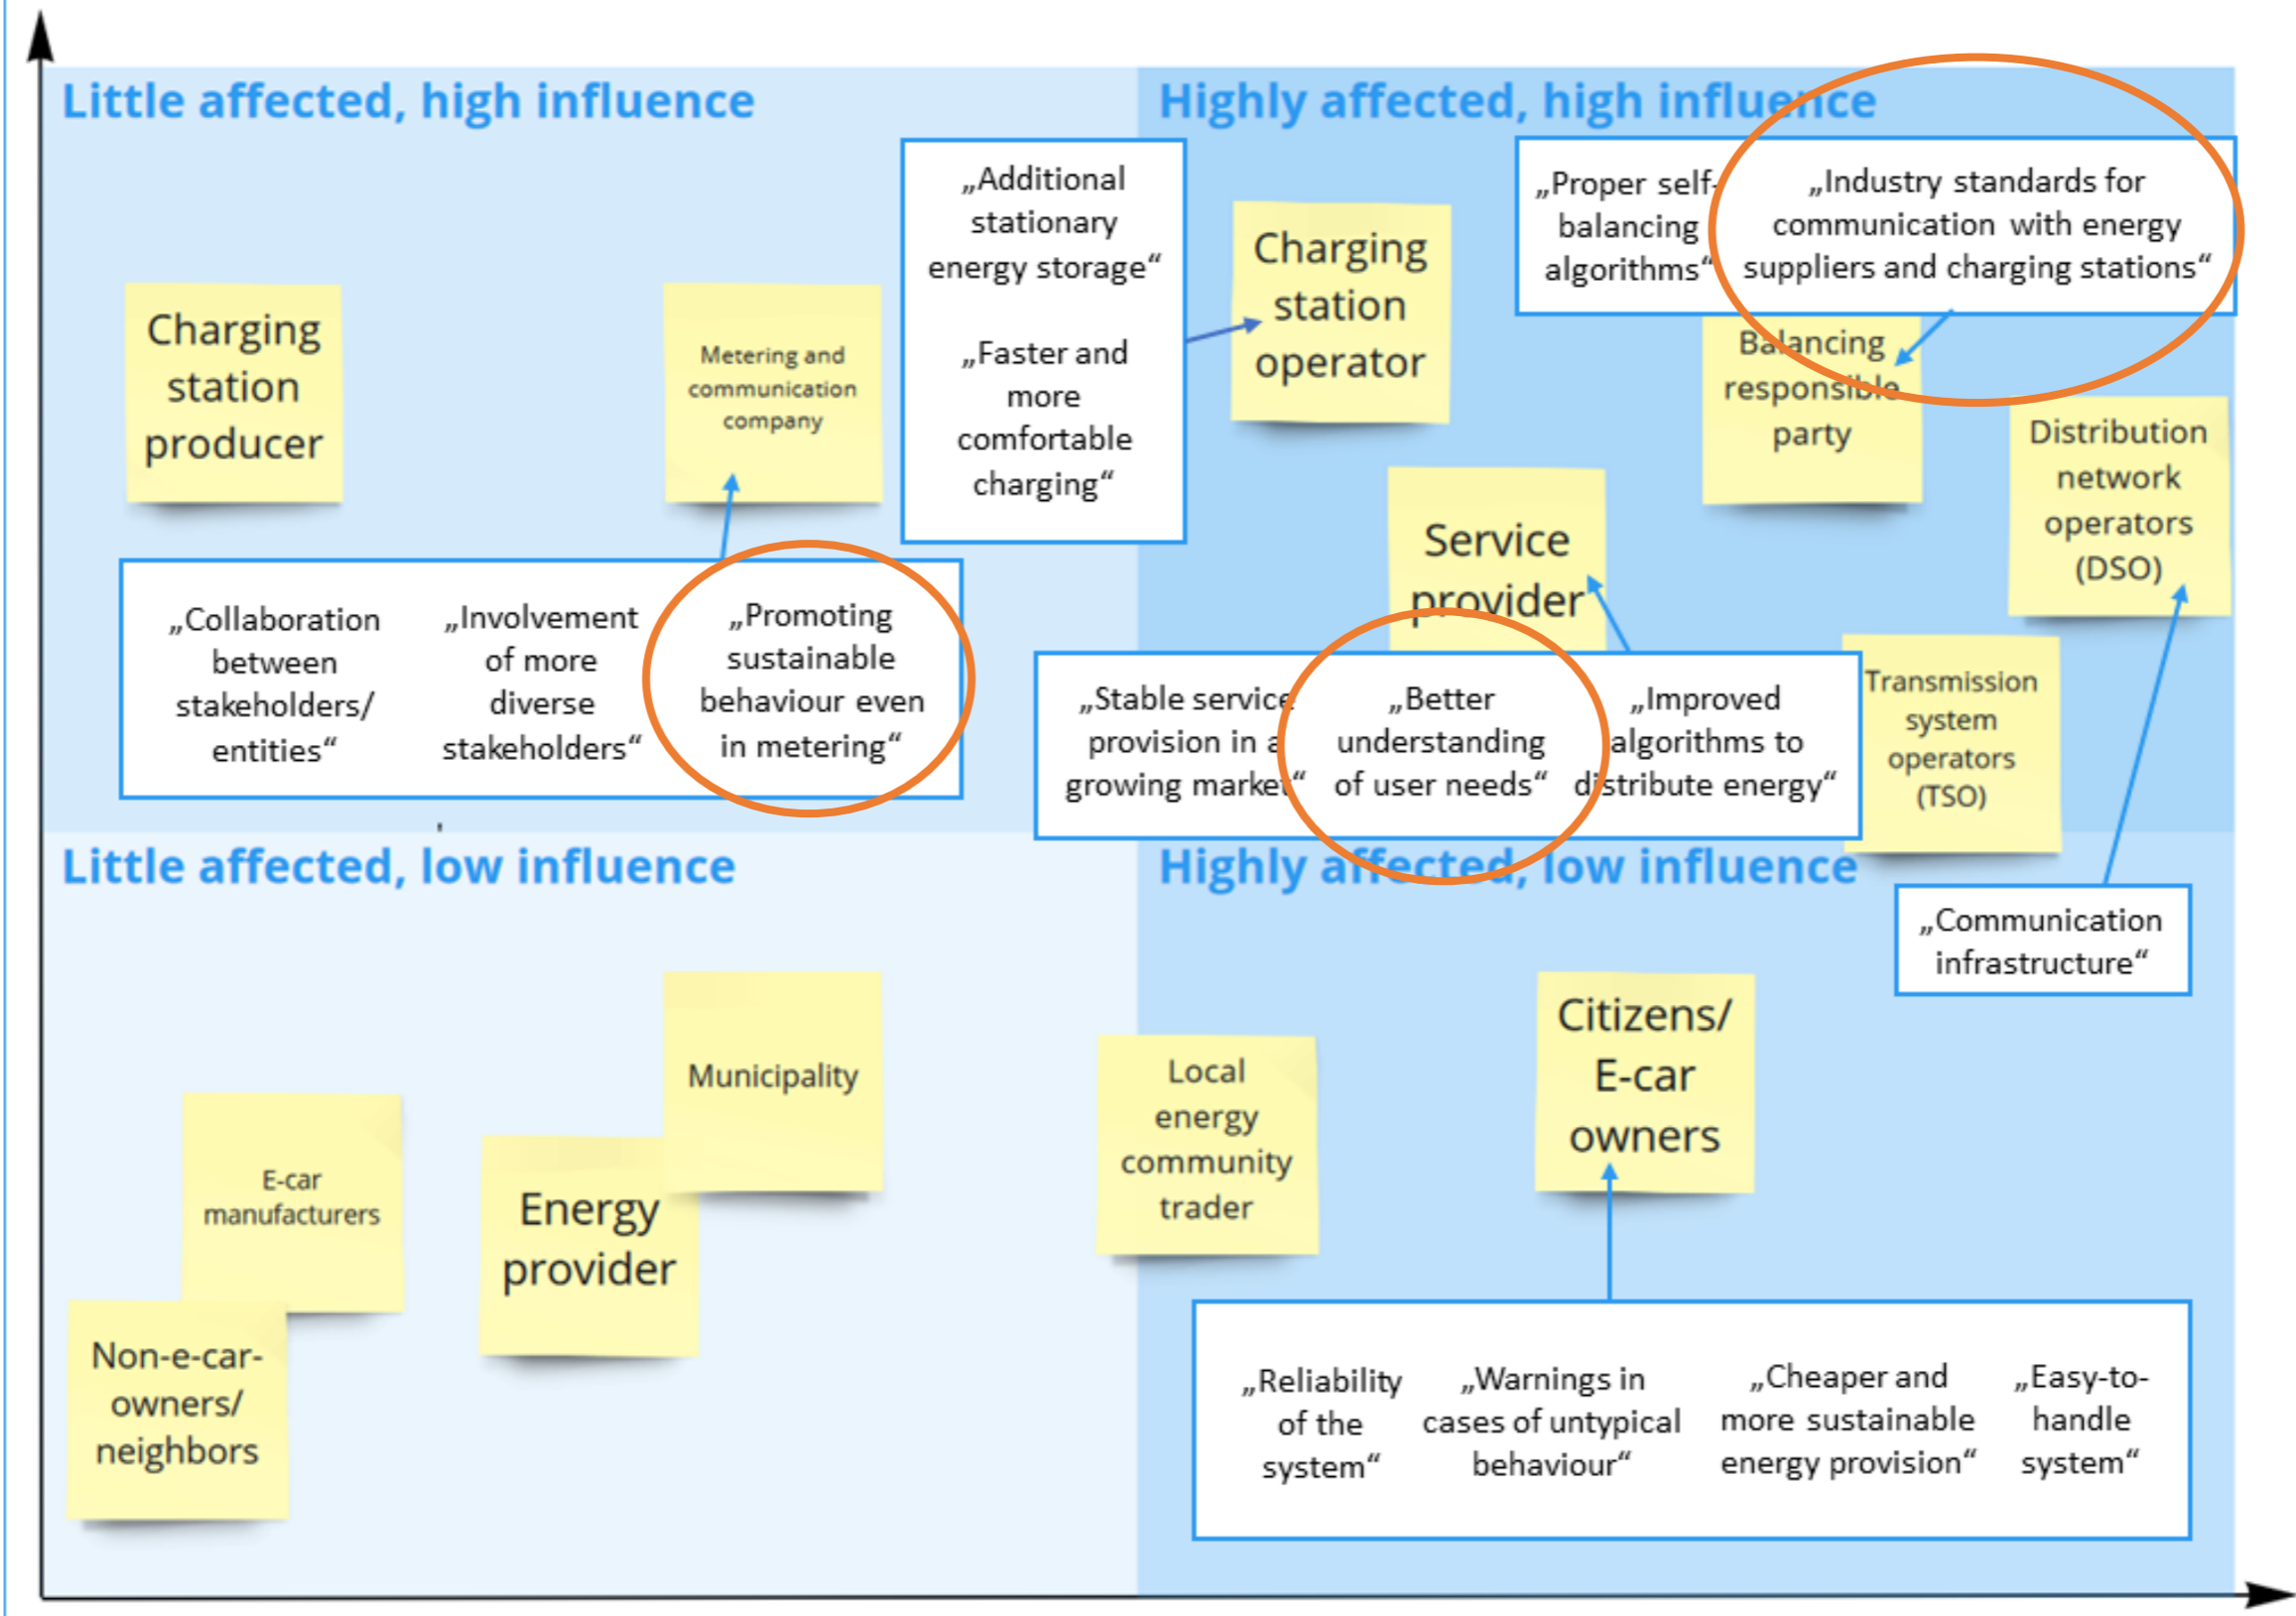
Little affected, high influence

Highly affected, high influence

Charging station producer

Metering and communication company

„Additional stationary energy storage“

„Faster and more comfortable charging“

Charging station operator

„Proper self-balancing algorithms“

„Industry standards for communication with energy suppliers and charging stations“

Balancing responsible party

Distribution network operators (DSO)

Service provider

„Collaboration between stakeholders/ entities“

„Involvement of more diverse stakeholders“

„Promoting sustainable behaviour even in metering“

„Stable service provision in a growing market“

„Better understanding of user needs“

„Improved algorithms to distribute energy“

Transmission system operators (TSO)

Little affected, low influence

Highly affected, low influence

„Communication infrastructure“

Municipality

Local energy community trader

Citizens/ E-car owners

E-car manufacturers

Energy provider

Non-e-car-owners/ neighbors

„Reliability of the system“

„Warnings in cases of untypical behaviour“

„Cheaper and more sustainable energy provision“

„Easy-to-handle system“